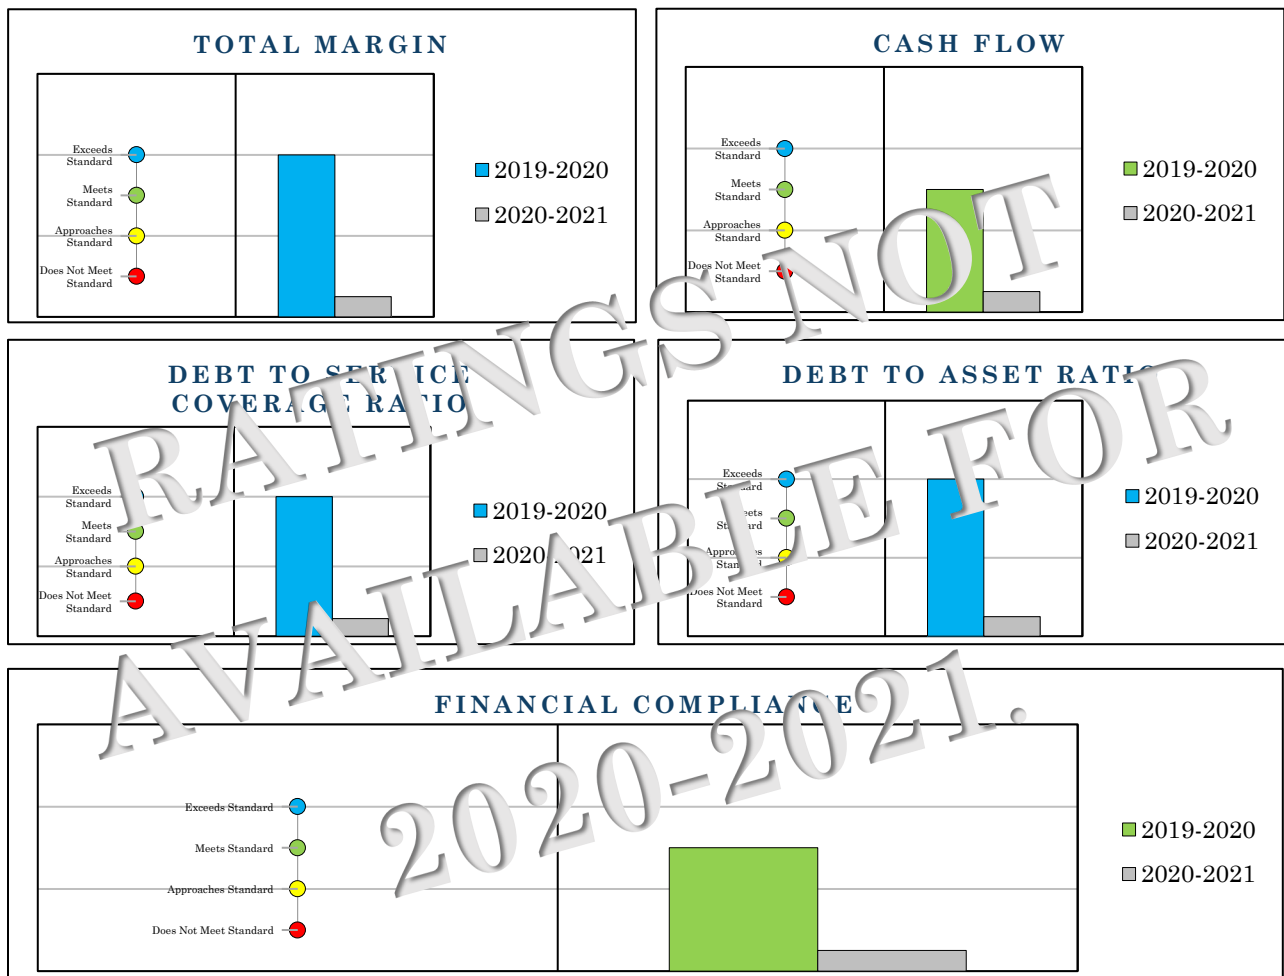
TOTAL MARGIN

Exceeds Standard
Meets Standard
Approaches Standard
Does Not Meet Standard

2019-2020
2020-2021

CASH FLOW

Exceeds Standard
Meets Standard
Approaches Standard
Does Not Meet Standard

2019-2020
2020-2021

DEBT TO SERVICE COVERAGE RATIO

Exceeds Standard
Meets Standard
Approaches Standard
Does Not Meet Standard

2019-2020
2020-2021

DEBT TO ASSET RATIO

Exceeds Standard
Meets Standard
Approaches Standard
Does Not Meet Standard

2019-2020
2020-2021

FINANCIAL COMPLIANCE

Exceeds Standard
Meets Standard
Approaches Standard
Does Not Meet Standard

2019-2020
2020-2021

RATINGS NOT AVAILABLE FOR 2020-2021.